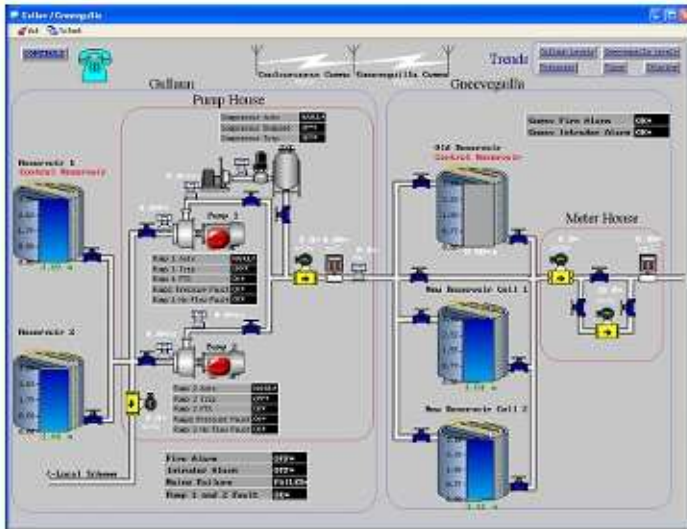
Gullan / Greevegulla

CONTROLS

Coolongurra Comms  Greevegulla Comms

Trends

Gullan Levels  Greevegulla Levels

Pressures  Flows  Starts

Gullan

Pump House

Greevegulla

Compressor Auto  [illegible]
Compressor Trip  OFF
Compressor Temp  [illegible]

Greeve Fire Alarm  OK
Greeve Intruder Alarm  OK

Reservoir 1
Control Reservoir

Old Reservoir
Control Reservoir

Pump 1

Pump 1 Auto  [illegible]
Pump 1 Trip  OFF
Pump 1 PTC  OFF
Pump1 Pressure Fault  OFF
Pump1 No Flow Fault  OFF

Meter House

Reservoir 2

New Reservoir Cell 1

Pump 2

Pump 2 Auto  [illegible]
Pump 2 Trip  OFF
Pump 2 PTC  OFF
Pump2 Pressure Fault  OFF
Pump2 No Flow Fault  OFF

New Reservoir Cell 2

<-Local Scheme

Fire Alarm  OFF
Intruder Alarm  OFF
Mains Failure  FAILED
Pump 1 and 2 Fault  OK